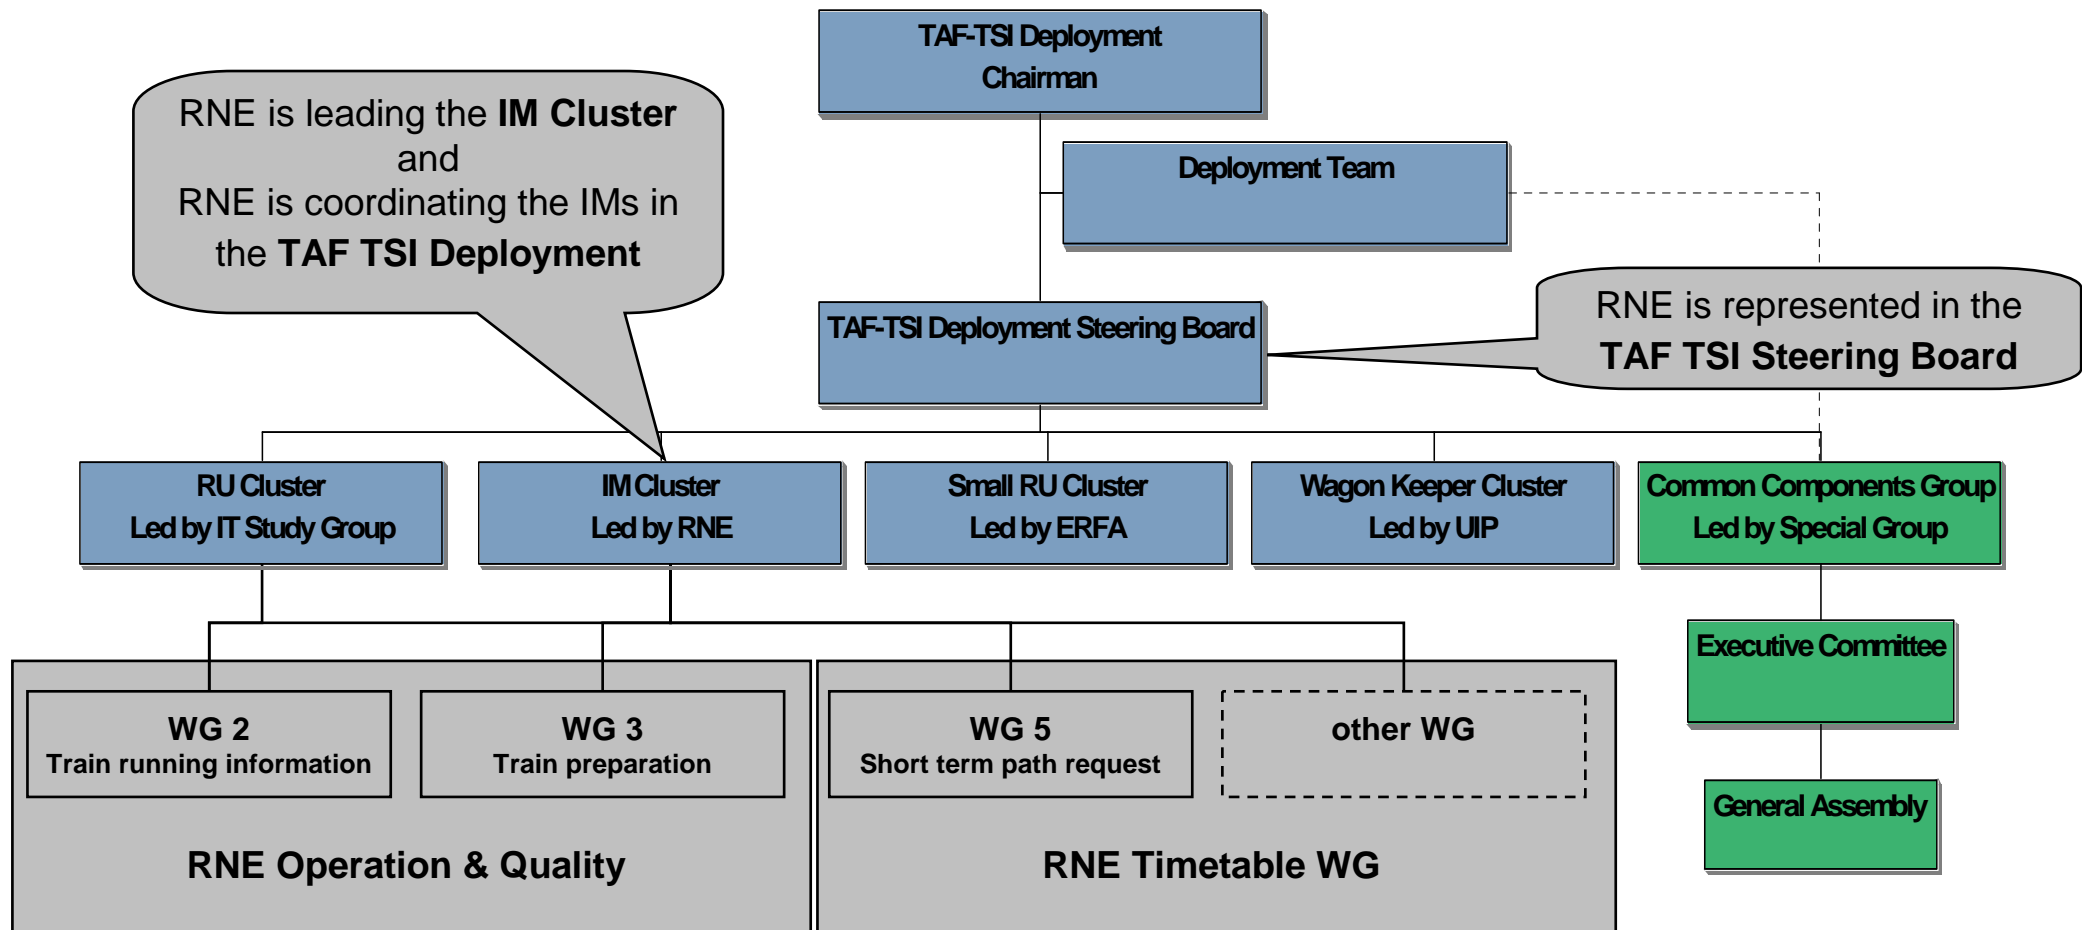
TAF-TSI Deployment Chairman

RNE is leading the **IM Cluster** and RNE is coordinating the IMs in the **TAF TSI Deployment**

Deployment Team

TAF-TSI Deployment Steering Board

RNE is represented in the **TAF TSI Steering Board**

RU Cluster
Led by IT Study Group

IM Cluster
Led by RNE

Small RU Cluster
Led by ERFA

Wagon Keeper Cluster
Led by UIP

Common Components Group
Led by Special Group

Executive Committee

General Assembly

WG 2
Train running information

WG 3
Train preparation

WG 5
Short term path request

other WG

RNE Operation & Quality

RNE Timetable WG